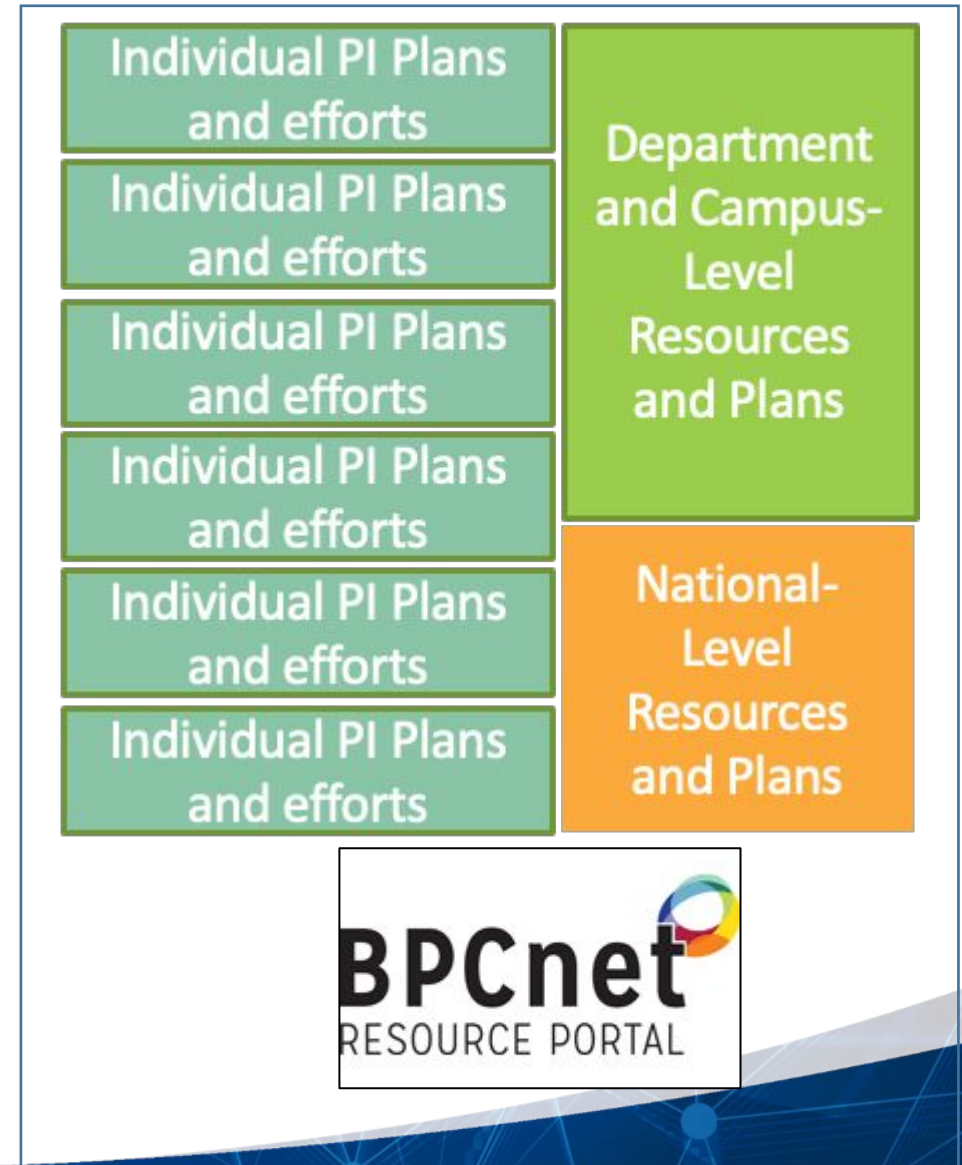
Individual PI Plans and efforts

Individual PI Plans and efforts

Individual PI Plans and efforts

Individual PI Plans and efforts

Individual PI Plans and efforts

Individual PI Plans and efforts

Department and Campus-Level Resources and Plans

National-Level Resources and Plans

BPCnet
RESOURCE PORTAL